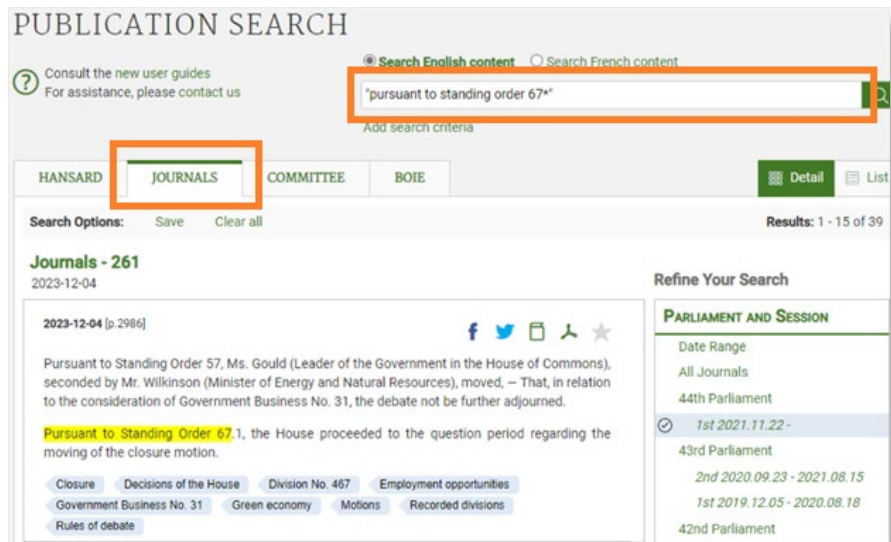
PUBLICATION SEARCH

Consult the new user guides
For assistance, please contact us

Search English content   Search French content

"pursuant to standing order 67*"

Add search criteria

HANSARD | JOURNALS | COMMITTEE | BOIE

Detail   List

Search Options:   Save   Clear all

Results: 1 - 15 of 39

Journals - 261
2023-12-04

2023-12-04 [p.2986]

Pursuant to Standing Order 57, Ms. Gould (Leader of the Government in the House of Commons), seconded by Mr. Wilkinson (Minister of Energy and Natural Resources), moved, — That, in relation to the consideration of Government Business No. 31, the debate not be further adjourned.

Pursuant to Standing Order 67.1, the House proceeded to the question period regarding the moving of the closure motion.

Closure   Decisions of the House   Division No. 467   Employment opportunities   Government Business No. 31   Green economy   Motions   Recorded divisions   Rules of debate

Refine Your Search

Parliament and Session

Date Range
All Journals
44th Parliament
1st 2021.11.22 -
43rd Parliament
2nd 2020.09.23 - 2021.08.15
1st 2019.12.05 - 2020.08.18
42nd Parliament